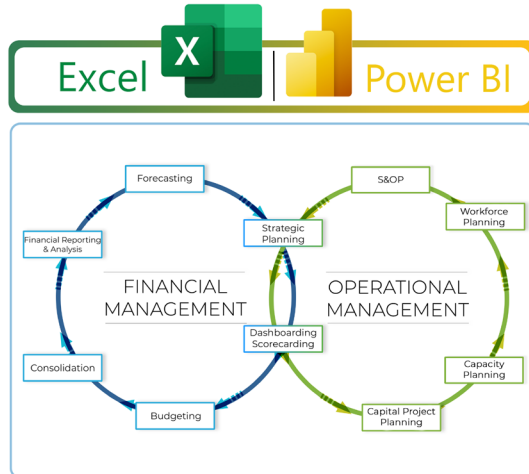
Excel X Power BI

Forecasting

Financial Reporting & Analysis

Strategic Planning

FINANCIAL MANAGEMENT

Dashboarding Scorecarding

Consolidation

Budgeting

S&OP

Workforce Planning

OPERATIONAL MANAGEMENT

Capacity Planning

Capital Project Planning